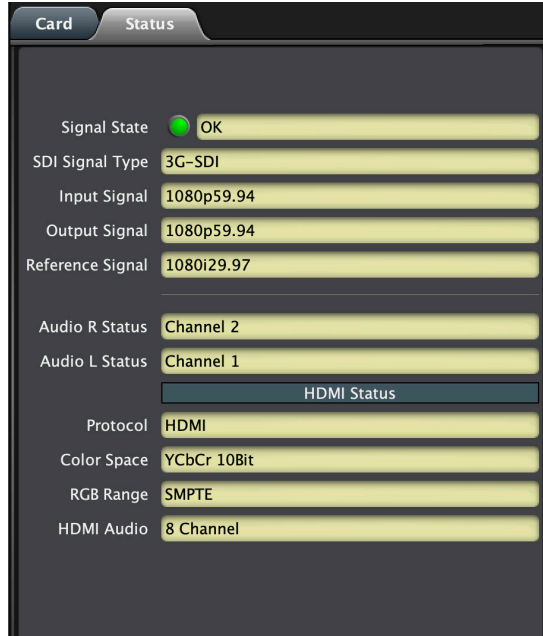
Card Status

Signal State OK
SDI Signal Type 3G-SDI
Input Signal 1080p59.94
Output Signal 1080p59.94
Reference Signal 1080i29.97

Audio R Status Channel 2
Audio L Status Channel 1
HDMI Status
Protocol HDMI
Color Space YCbCr 10Bit
RGB Range SMPTE
HDMI Audio 8 Channel